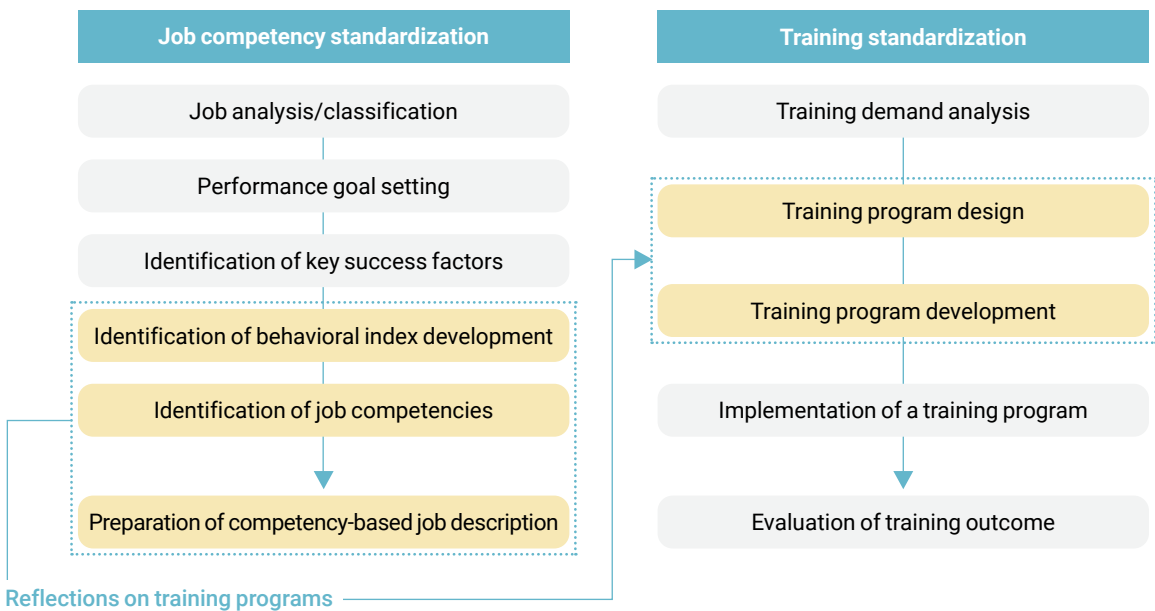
Job competency standardization

Job analysis/classification

Performance goal setting

Identification of key success factors

Identification of behavioral index development

Identification of job competencies

Preparation of competency-based job description

Training standardization

Training demand analysis

Training program design

Training program development

Implementation of a training program

Evaluation of training outcome

Reflections on training programs